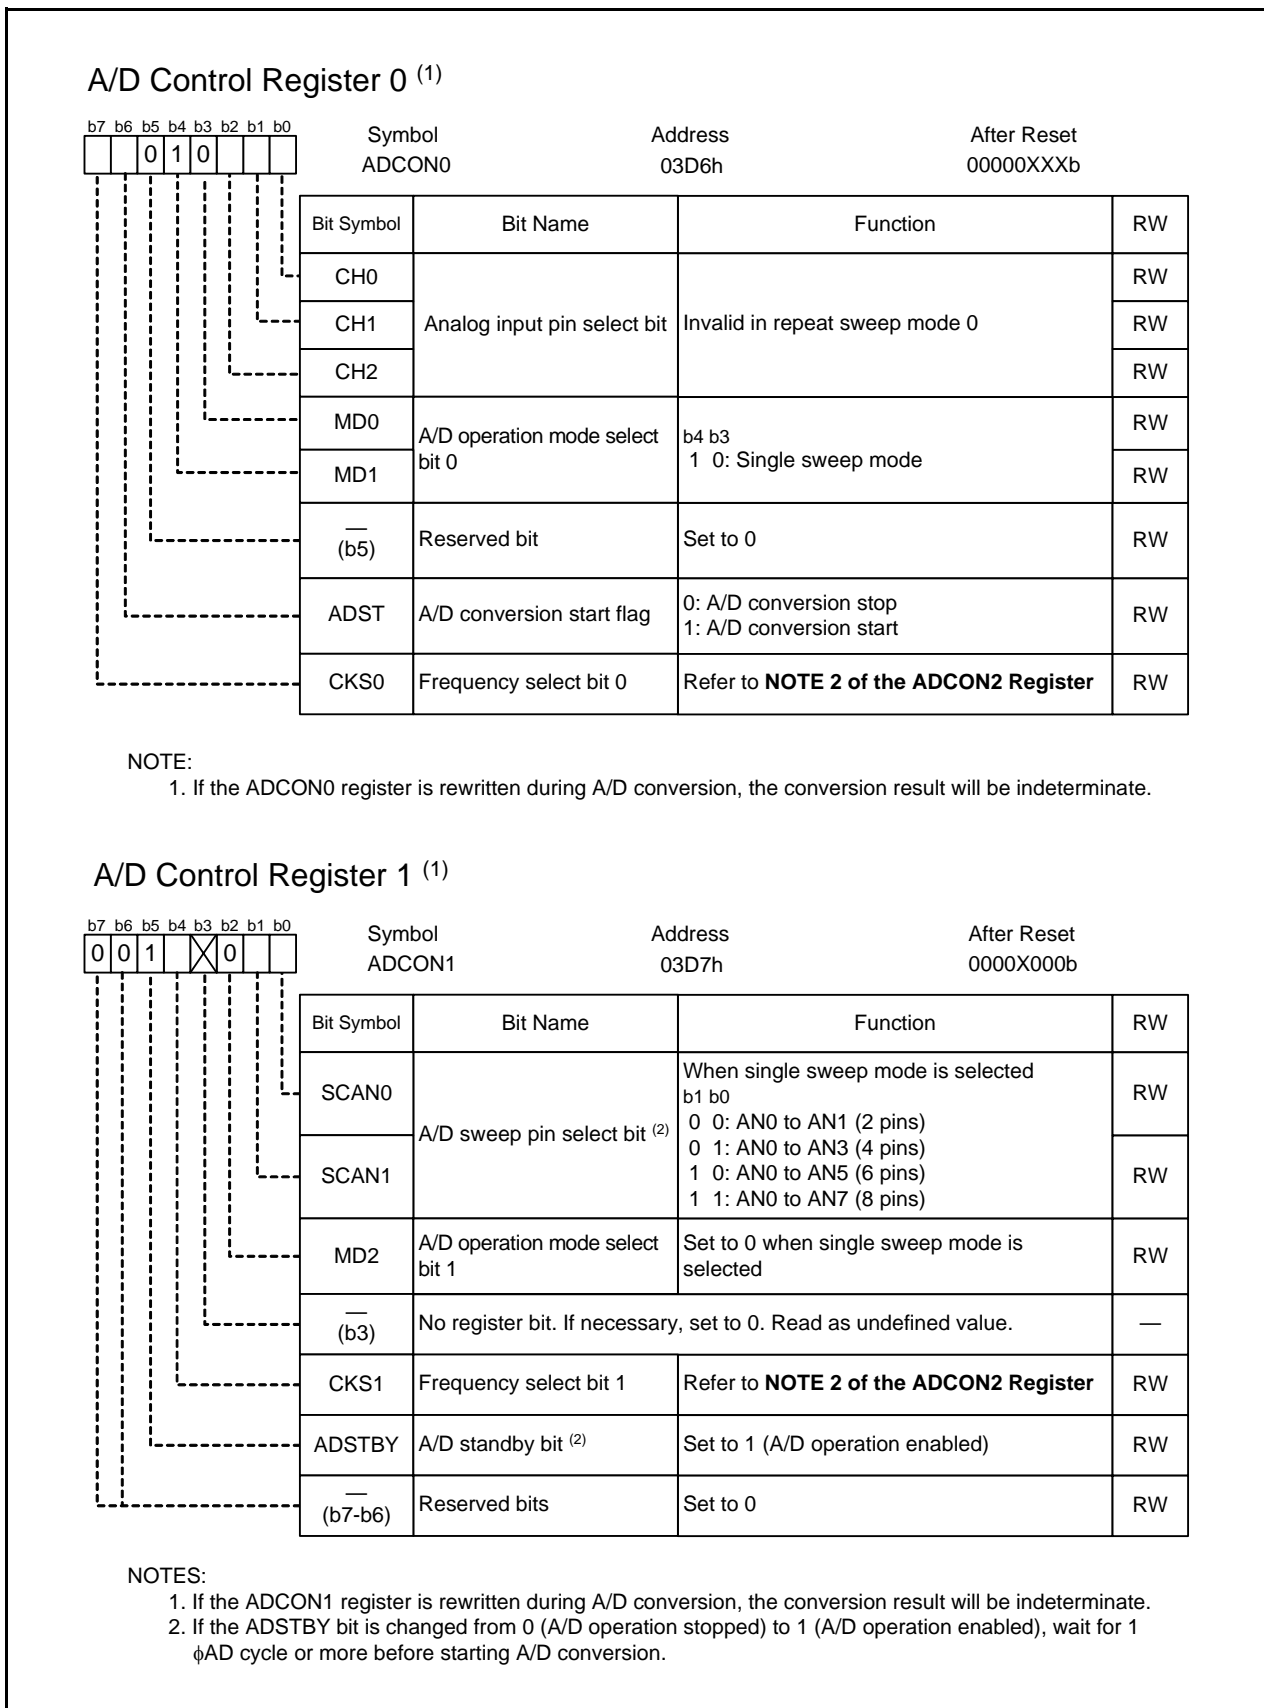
A/D Control Register 0 $^{(1)}$

| b7 | b6 | b5 | b4 | b3 | b2 | b1 | b0 |
|---|---|---|---|---|---|---|---|
|  |  | 0 | 1 | 0 |  |  |  |

Symbol ADCON0 Address 03D6h After Reset 00000XXXb

| Bit Symbol | Bit Name | Function | RW |
|---|---|---|---|
| CH0 | Analog input pin select bit | Invalid in repeat sweep mode 0 | RW |
| CH1 | | | RW |
| CH2 | | | RW |
| MD0 | A/D operation mode select bit 0 | b4 b3 1 0: Single sweep mode | RW |
| MD1 | | | RW |
| — (b5) | Reserved bit | Set to 0 | RW |
| ADST | A/D conversion start flag | 0: A/D conversion stop 1: A/D conversion start | RW |
| CKS0 | Frequency select bit 0 | Refer to **NOTE 2 of the ADCON2 Register** | RW |

NOTE:
1. If the ADCON0 register is rewritten during A/D conversion, the conversion result will be indeterminate.

A/D Control Register 1 $^{(1)}$

| b7 | b6 | b5 | b4 | b3 | b2 | b1 | b0 |
|---|---|---|---|---|---|---|---|
| 0 | 0 | 1 |  | X | 0 |  |  |

Symbol ADCON1 Address 03D7h After Reset 0000X000b

| Bit Symbol | Bit Name | Function | RW |
|---|---|---|---|
| SCAN0 | A/D sweep pin select bit $^{(2)}$ | When single sweep mode is selected b1 b0 0 0: AN0 to AN1 (2 pins) 0 1: AN0 to AN3 (4 pins) 1 0: AN0 to AN5 (6 pins) 1 1: AN0 to AN7 (8 pins) | RW |
| SCAN1 | | | RW |
| MD2 | A/D operation mode select bit 1 | Set to 0 when single sweep mode is selected | RW |
| — (b3) | No register bit. If necessary, set to 0. Read as undefined value. | | — |
| CKS1 | Frequency select bit 1 | Refer to **NOTE 2 of the ADCON2 Register** | RW |
| ADSTBY | A/D standby bit $^{(2)}$ | Set to 1 (A/D operation enabled) | RW |
| — (b7-b6) | Reserved bits | Set to 0 | RW |

NOTES:
1. If the ADCON1 register is rewritten during A/D conversion, the conversion result will be indeterminate.
2. If the ADSTBY bit is changed from 0 (A/D operation stopped) to 1 (A/D operation enabled), wait for 1 $\phi$AD cycle or more before starting A/D conversion.